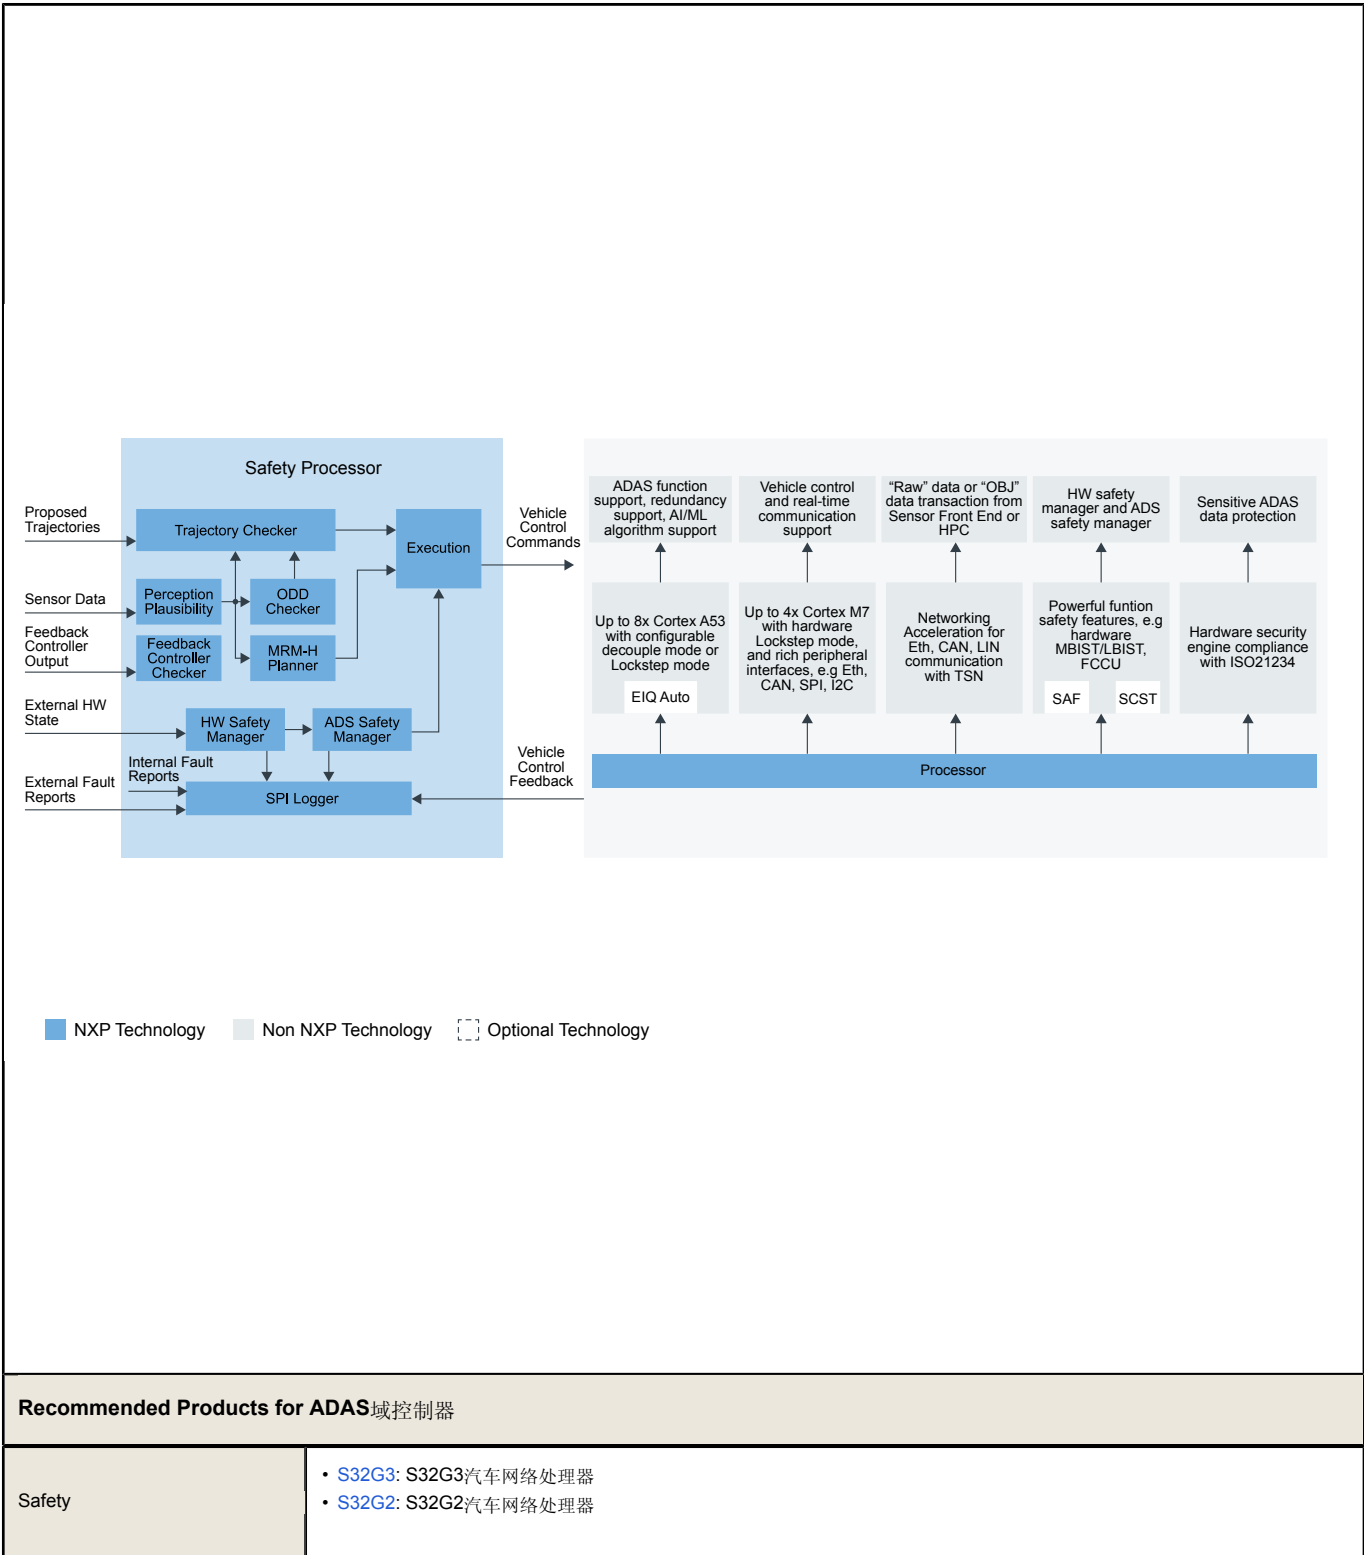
Safety Processor

Proposed Trajectories

Trajectory Checker

Execution

Vehicle Control Commands

Sensor Data

Perception Plausibility

ODD Checker

Feedback Controller Output

Feedback Controller Checker

MRM-H Planner

External HW State

HW Safety Manager

ADS Safety Manager

Internal Fault Reports

External Fault Reports

SPI Logger

Vehicle Control Feedback

ADAS function support, redundancy support, AI/ML algorithm support

Vehicle control and real-time communication support

“Raw” data or “OBJ” data transaction from Sensor Front End or HPC

HW safety manager and ADS safety manager

Sensitive ADAS data protection

Up to 8x Cortex A53 with configurable decouple mode or Lockstep mode

EIQ Auto

Up to 4x Cortex M7 with hardware Lockstep mode, and rich peripheral interfaces, e.g Eth, CAN, SPI, I2C

Networking Acceleration for Eth, CAN, LIN communication with TSN

Powerful funtion safety features, e.g hardware MBIST/LBIST, FCCU

SAF

SCST

Hardware security engine compliance with ISO21234

Processor

NXP Technology   Non NXP Technology   Optional Technology

| Recommended Products for ADAS域控制器 | |
|---|---|
| Safety | • S32G3: S32G3汽车网络处理器<br>• S32G2: S32G2汽车网络处理器 |